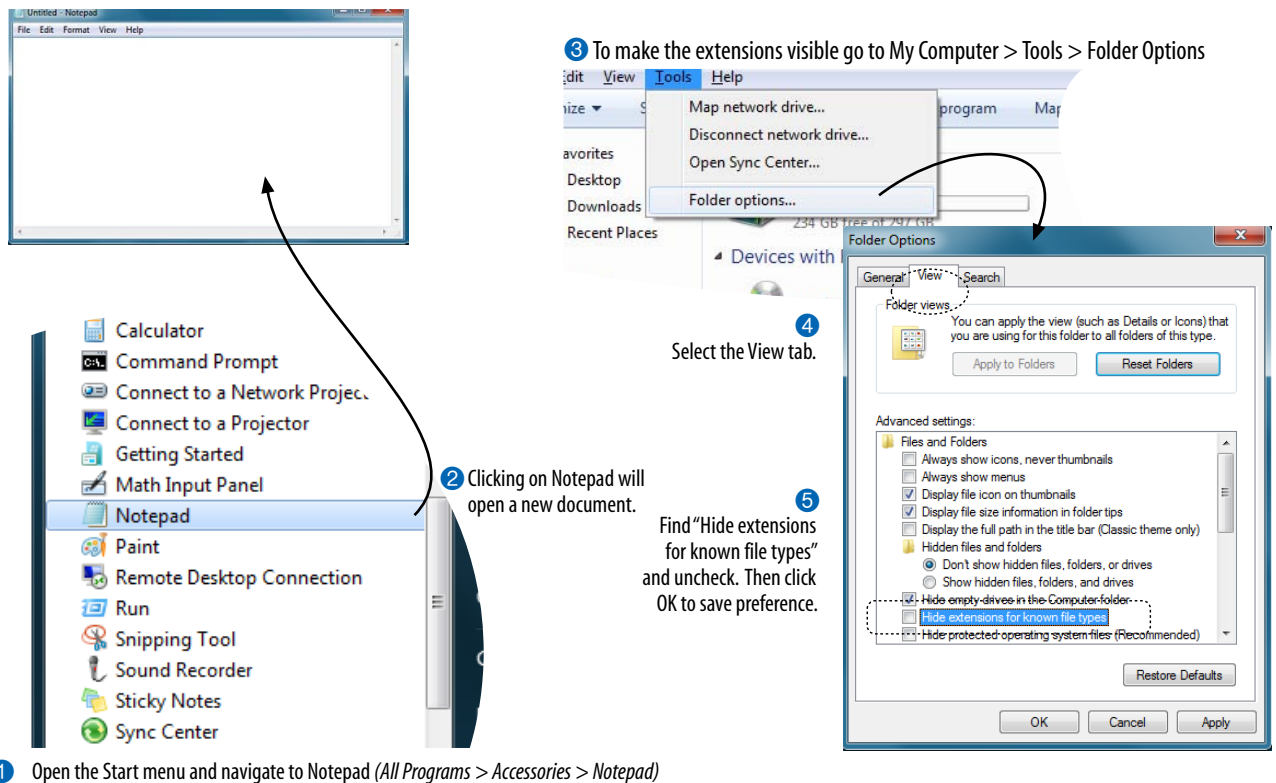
Untitled - Notepad
File Edit Format View Help

3 To make the extensions visible go to My Computer > Tools > Folder Options
dit View Tools Help
ize ▾
Map network drive...
Disconnect network drive...
Open Sync Center...
Folder options...
program
Ma
avorites
Desktop
Downloads
Recent Places
234 GB free of 297 GB
Devices with

Folder Options
General View Search
Folder views
You can apply the view (such as Details or Icons) that you are using for this folder to all folders of this type.
Apply to Folders
Reset Folders
Advanced settings:
Files and Folders
Always show icons, never thumbnails
Always show menus
Display file icon on thumbnails
Display file size information in folder tips
Display the full path in the title bar (Classic theme only)
Hidden files and folders
Don't show hidden files, folders, or drives
Show hidden files, folders, and drives
Hide empty drives in the Computer folder
Hide extensions for known file types
Hide protected operating system files (Recommended)
Restore Defaults
OK
Cancel
Apply

4 Select the View tab.

5 Find "Hide extensions for known file types" and uncheck. Then click OK to save preference.

Calculator
Command Prompt
Connect to a Network Projec
Connect to a Projector
Getting Started
Math Input Panel
Notepad
Paint
Remote Desktop Connection
Run
Snipping Tool
Sound Recorder
Sticky Notes
Sync Center

2 Clicking on Notepad will open a new document.

1 Open the Start menu and navigate to Notepad (All Programs > Accessories > Notepad)